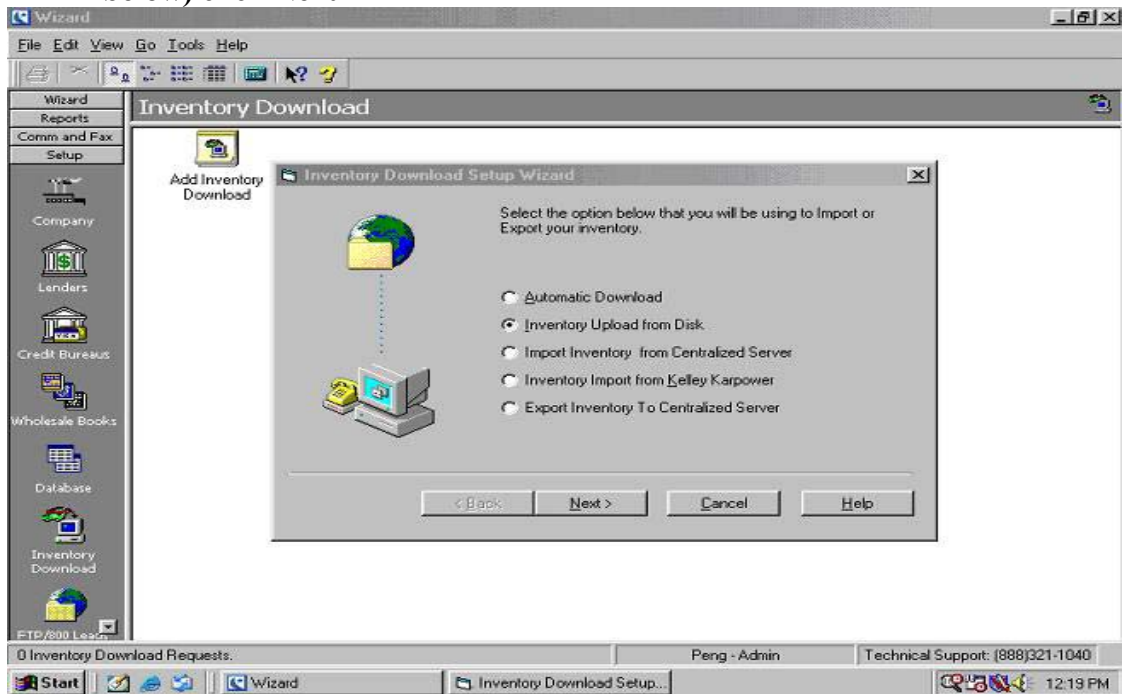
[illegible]

Wizard

File Edit View Go Tools Help

Wizard
Reports
Comm and Fax
Setup

Company

Lenders

Credit Bureaus

Wholesale Books

Database

Inventory Download

FTP/800 Leads

Inventory Download

Add Inventory Download

Inventory Download Setup Wizard

Select the option below that you will be using to Import or Export your inventory.

Automatic Download

Inventory Upload from Disk

Import Inventory from Centralized Server

Inventory Import from Kelley Karpower

Export Inventory To Centralized Server

< Back

Next >

Cancel

Help

0 Inventory Download Requests.

Peng - Admin

Technical Support: (888)321-1040

Start

Wizard

Inventory Download Setup...

12:19 PM